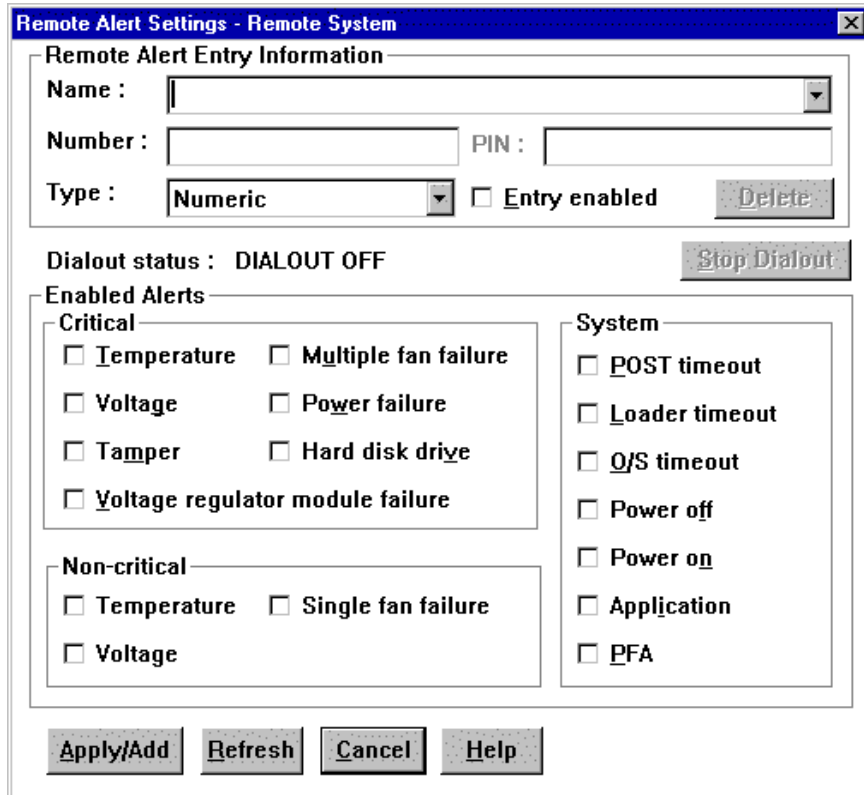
Remote Alert Settings - Remote System

Remote Alert Entry Information

Name :

Number :

PIN :

Type : Numeric

Entry enabled

Delete

Dialout status : DIALOUT OFF

Stop Dialout

Enabled Alerts

Critical

Temperature

Multiple fan failure

Voltage

Power failure

Tamper

Hard disk drive

Voltage regulator module failure

Non-critical

Temperature

Single fan failure

Voltage

System

POST timeout

Loader timeout

O/S timeout

Power off

Power on

Application

PFA

Apply/Add

Refresh

Cancel

Help